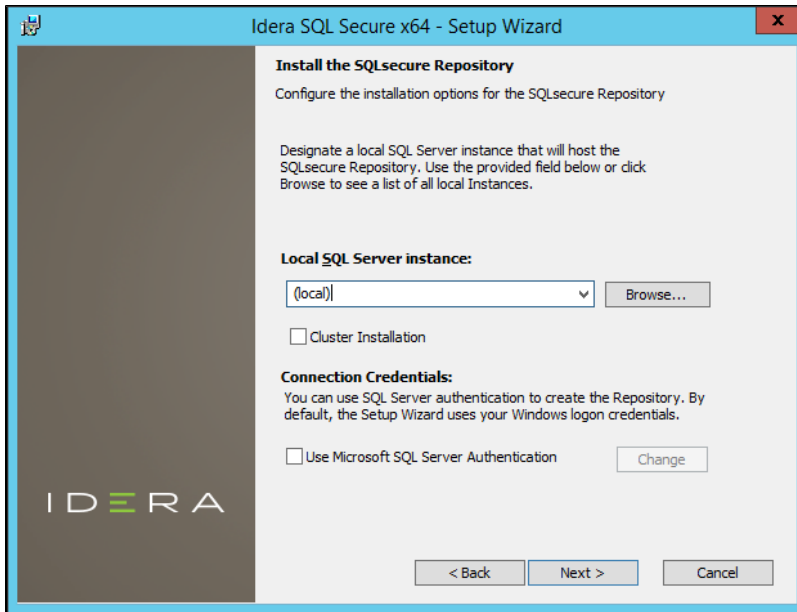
Idera SQL Secure x64 - Setup Wizard

x

Install the SQLsecure Repository

Configure the installation options for the SQLsecure Repository

Designate a local SQL Server instance that will host the SQLsecure Repository. Use the provided field below or click Browse to see a list of all local Instances.

Local SQL Server instance:

(local)

Browse...

Cluster Installation

Connection Credentials:

You can use SQL Server authentication to create the Repository. By default, the Setup Wizard uses your Windows logon credentials.

Use Microsoft SQL Server Authentication

Change

IDERA

< Back

Next >

Cancel